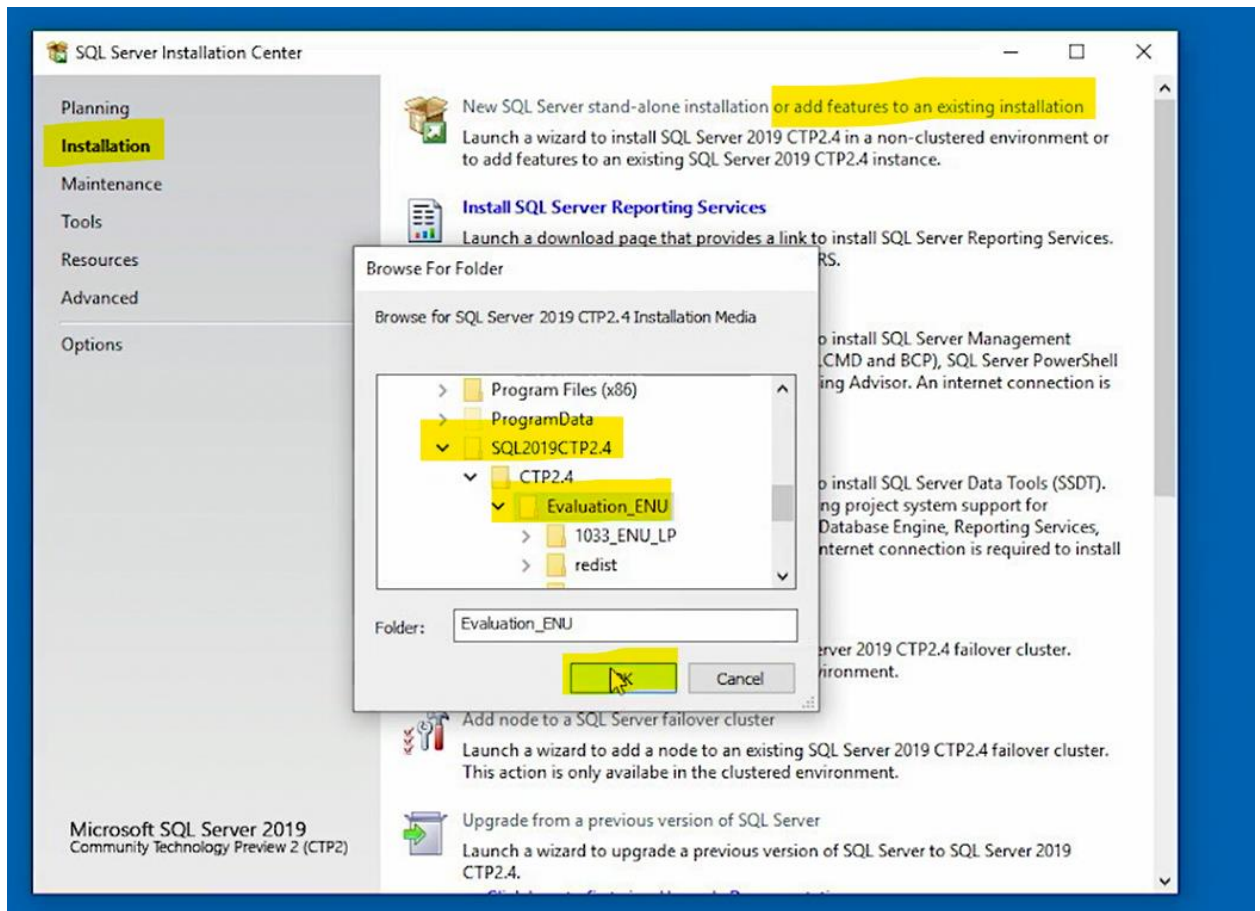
SQL Server Installation Center

Planning
Installation
Maintenance
Tools
Resources
Advanced
Options

New SQL Server stand-alone installation or add features to an existing installation
Launch a wizard to install SQL Server 2019 CTP2.4 in a non-clustered environment or to add features to an existing SQL Server 2019 CTP2.4 instance.

Install SQL Server Reporting Services
Launch a download page that provides a link to install SQL Server Reporting Services. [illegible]RS.

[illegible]o install SQL Server Management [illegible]CMD and BCP), SQL Server PowerShell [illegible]ing Advisor. An internet connection is

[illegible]o install SQL Server Data Tools (SSDT). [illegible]ng project system support for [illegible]Database Engine, Reporting Services, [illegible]nternet connection is required to install

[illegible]rver 2019 CTP2.4 failover cluster. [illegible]ironment.

Browse For Folder
Browse for SQL Server 2019 CTP2.4 Installation Media
Program Files (x86)
ProgramData
SQL2019CTP2.4
CTP2.4
Evaluation_ENU
1033_ENU_LP
redist
Folder: Evaluation_ENU
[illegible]K
Cancel

Add node to a SQL Server failover cluster
Launch a wizard to add a node to an existing SQL Server 2019 CTP2.4 failover cluster. This action is only availabe in the clustered environment.

Upgrade from a previous version of SQL Server
Launch a wizard to upgrade a previous version of SQL Server to SQL Server 2019 CTP2.4.

Microsoft SQL Server 2019
Community Technology Preview 2 (CTP2)